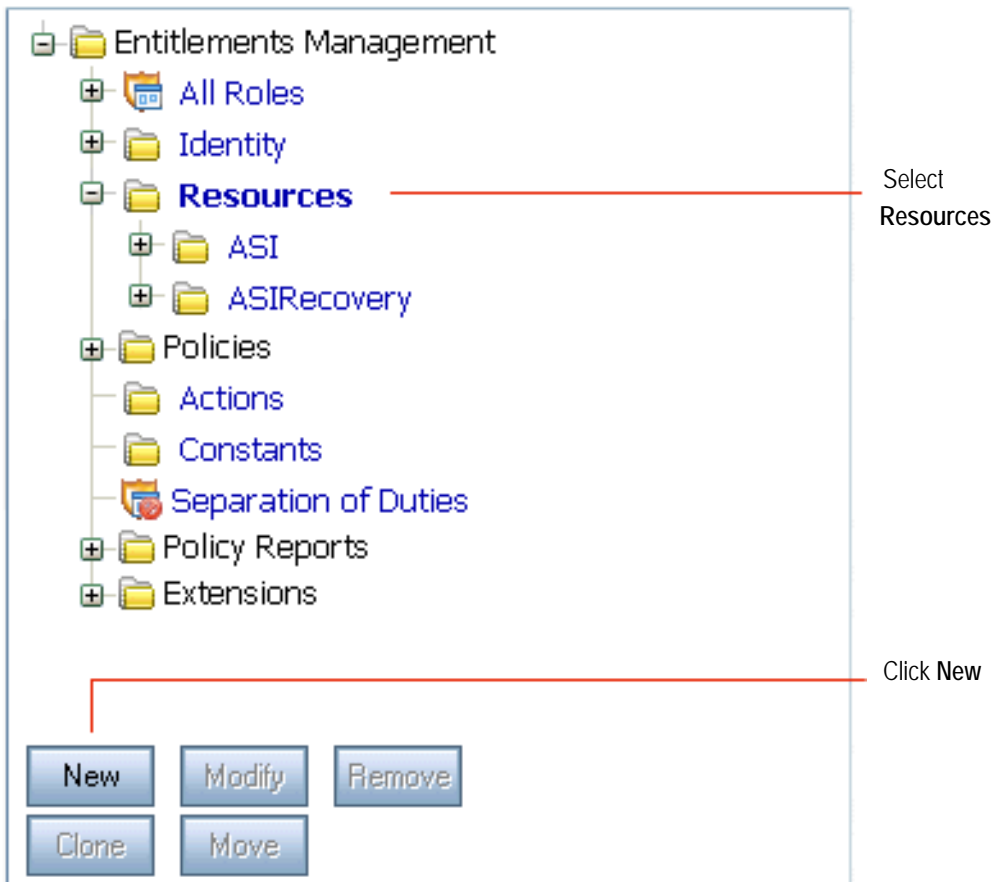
Entitlements Management
All Roles
Identity
Resources
ASI
ASIRecovery
Policies
Actions
Constants
Separation of Duties
Policy Reports
Extensions

Select **Resources**

Click **New**

New
Modify
Remove
Clone
Move